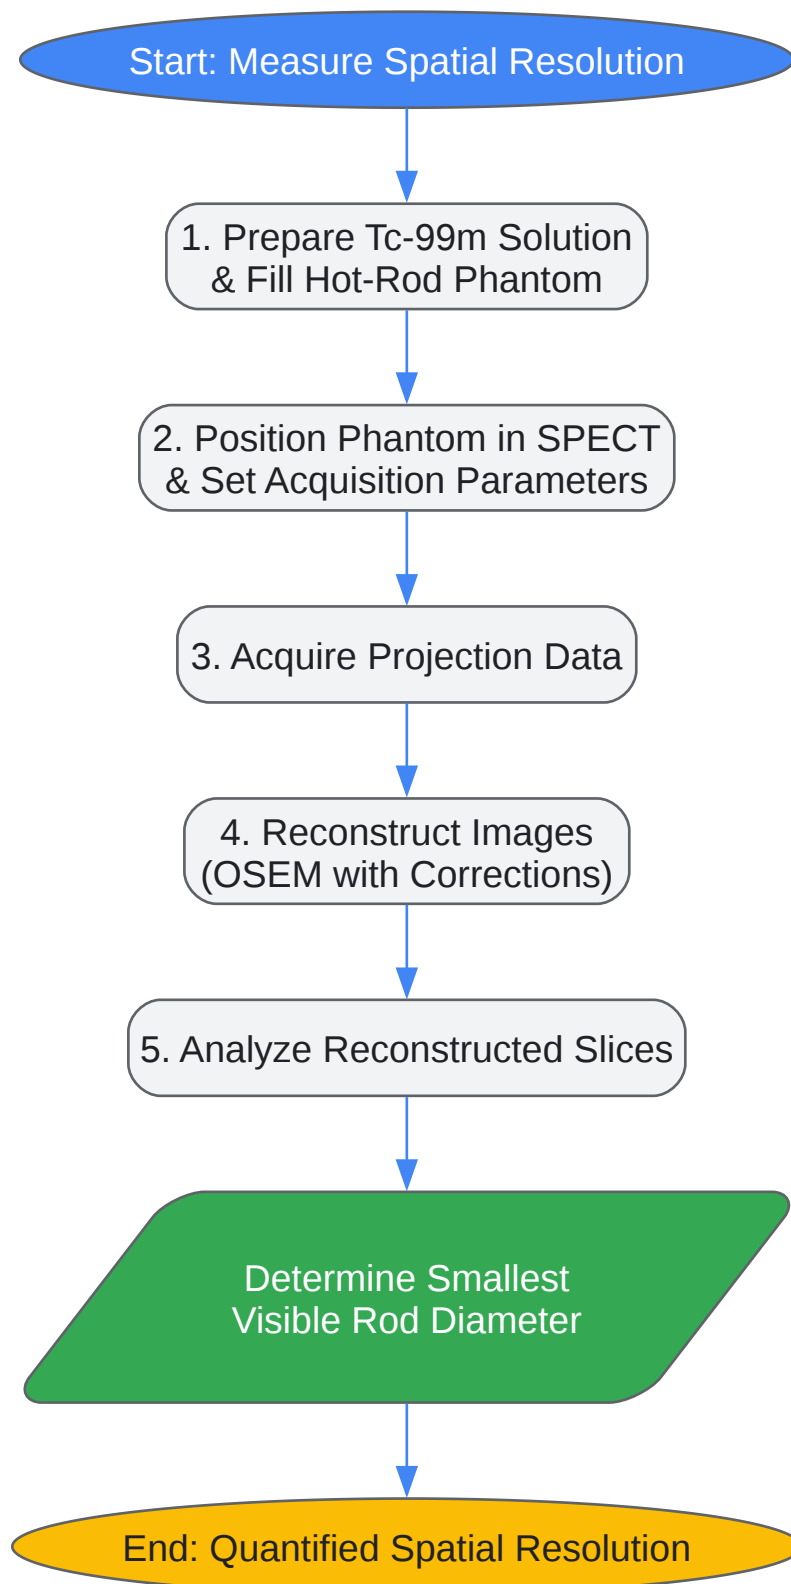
Start: Measure Spatial Resolution

1. Prepare Tc-99m Solution & Fill Hot-Rod Phantom

2. Position Phantom in SPECT & Set Acquisition Parameters

3. Acquire Projection Data

4. Reconstruct Images (OSEM with Corrections)

5. Analyze Reconstructed Slices

Determine Smallest Visible Rod Diameter

End: Quantified Spatial Resolution